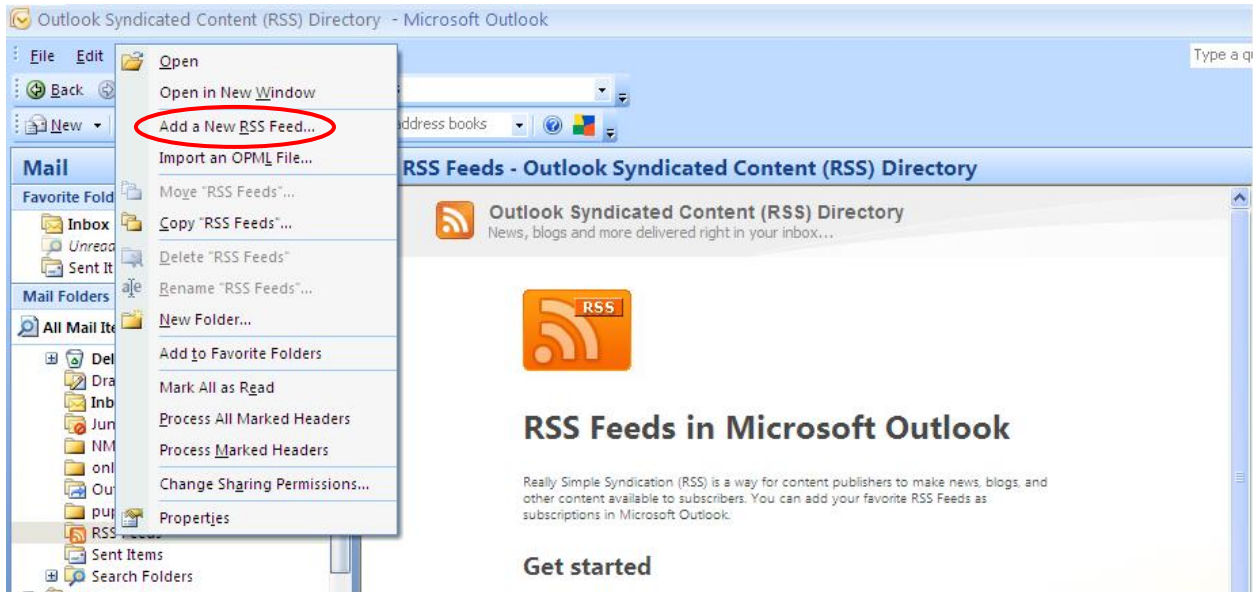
Outlook Syndicated Content (RSS) Directory - Microsoft Outlook

File Edit

Type a q

Back

New

Open
Open in New Window
Add a New RSS Feed...
Import an OPML File...
Move "RSS Feeds"...
Copy "RSS Feeds"...
Delete "RSS Feeds"
Rename "RSS Feeds"...
New Folder...
Add to Favorite Folders
Mark All as Read
Process All Marked Headers
Process Marked Headers
Change Sharing Permissions...
Properties

s

ddress books

Mail
Favorite Fold
Inbox
Unrea
Sent It
Mail Folders
All Mail Ite
Del
Dra
Inb
Jun
NM
onl
Ou
pu
RSS
Sent Items
Search Folders

RSS Feeds - Outlook Syndicated Content (RSS) Directory

Outlook Syndicated Content (RSS) Directory
News, blogs and more delivered right in your inbox...

RSS

RSS Feeds in Microsoft Outlook

Really Simple Syndication (RSS) is a way for content publishers to make news, blogs, and other content available to subscribers. You can add your favorite RSS Feeds as subscriptions in Microsoft Outlook.

Get started